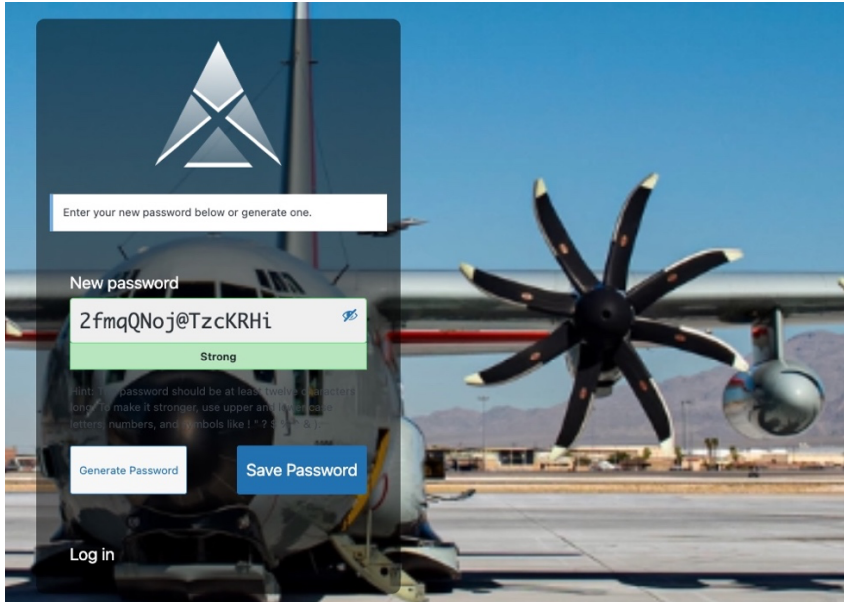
Enter your new password below or generate one.

New password

2fmqQNoj@TzcKRHi

Strong

Hint: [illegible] password should be at least twelve characters long. To make it stronger, use upper and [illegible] case letters, numbers, and symbols like ! " ? $ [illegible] & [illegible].

Generate Password

Save Password

Log in